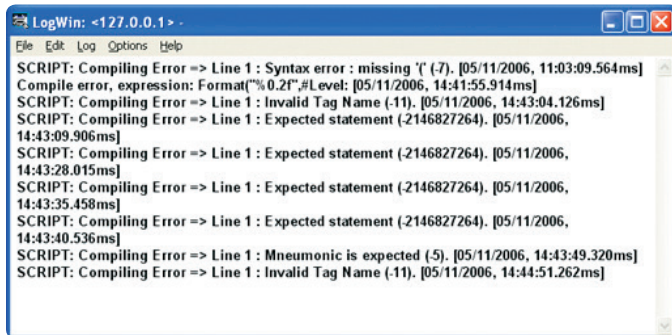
LogWin: <127.0.0.1> -

File Edit Log Options Help

SCRIPT: Compiling Error => Line 1 : Syntax error : missing '(' (-7). [05/11/2006, 11:03:09.564ms]
Compile error, expression: Format("%0.2f",#Level: [05/11/2006, 14:41:55.914ms]
SCRIPT: Compiling Error => Line 1 : Invalid Tag Name (-11). [05/11/2006, 14:43:04.126ms]
SCRIPT: Compiling Error => Line 1 : Expected statement (-2146827264). [05/11/2006, 14:43:09.906ms]
SCRIPT: Compiling Error => Line 1 : Expected statement (-2146827264). [05/11/2006, 14:43:28.015ms]
SCRIPT: Compiling Error => Line 1 : Expected statement (-2146827264). [05/11/2006, 14:43:35.458ms]
SCRIPT: Compiling Error => Line 1 : Expected statement (-2146827264). [05/11/2006, 14:43:40.536ms]
SCRIPT: Compiling Error => Line 1 : Mneumonic is expected (-5). [05/11/2006, 14:43:49.320ms]
SCRIPT: Compiling Error => Line 1 : Invalid Tag Name (-11). [05/11/2006, 14:44:51.262ms]